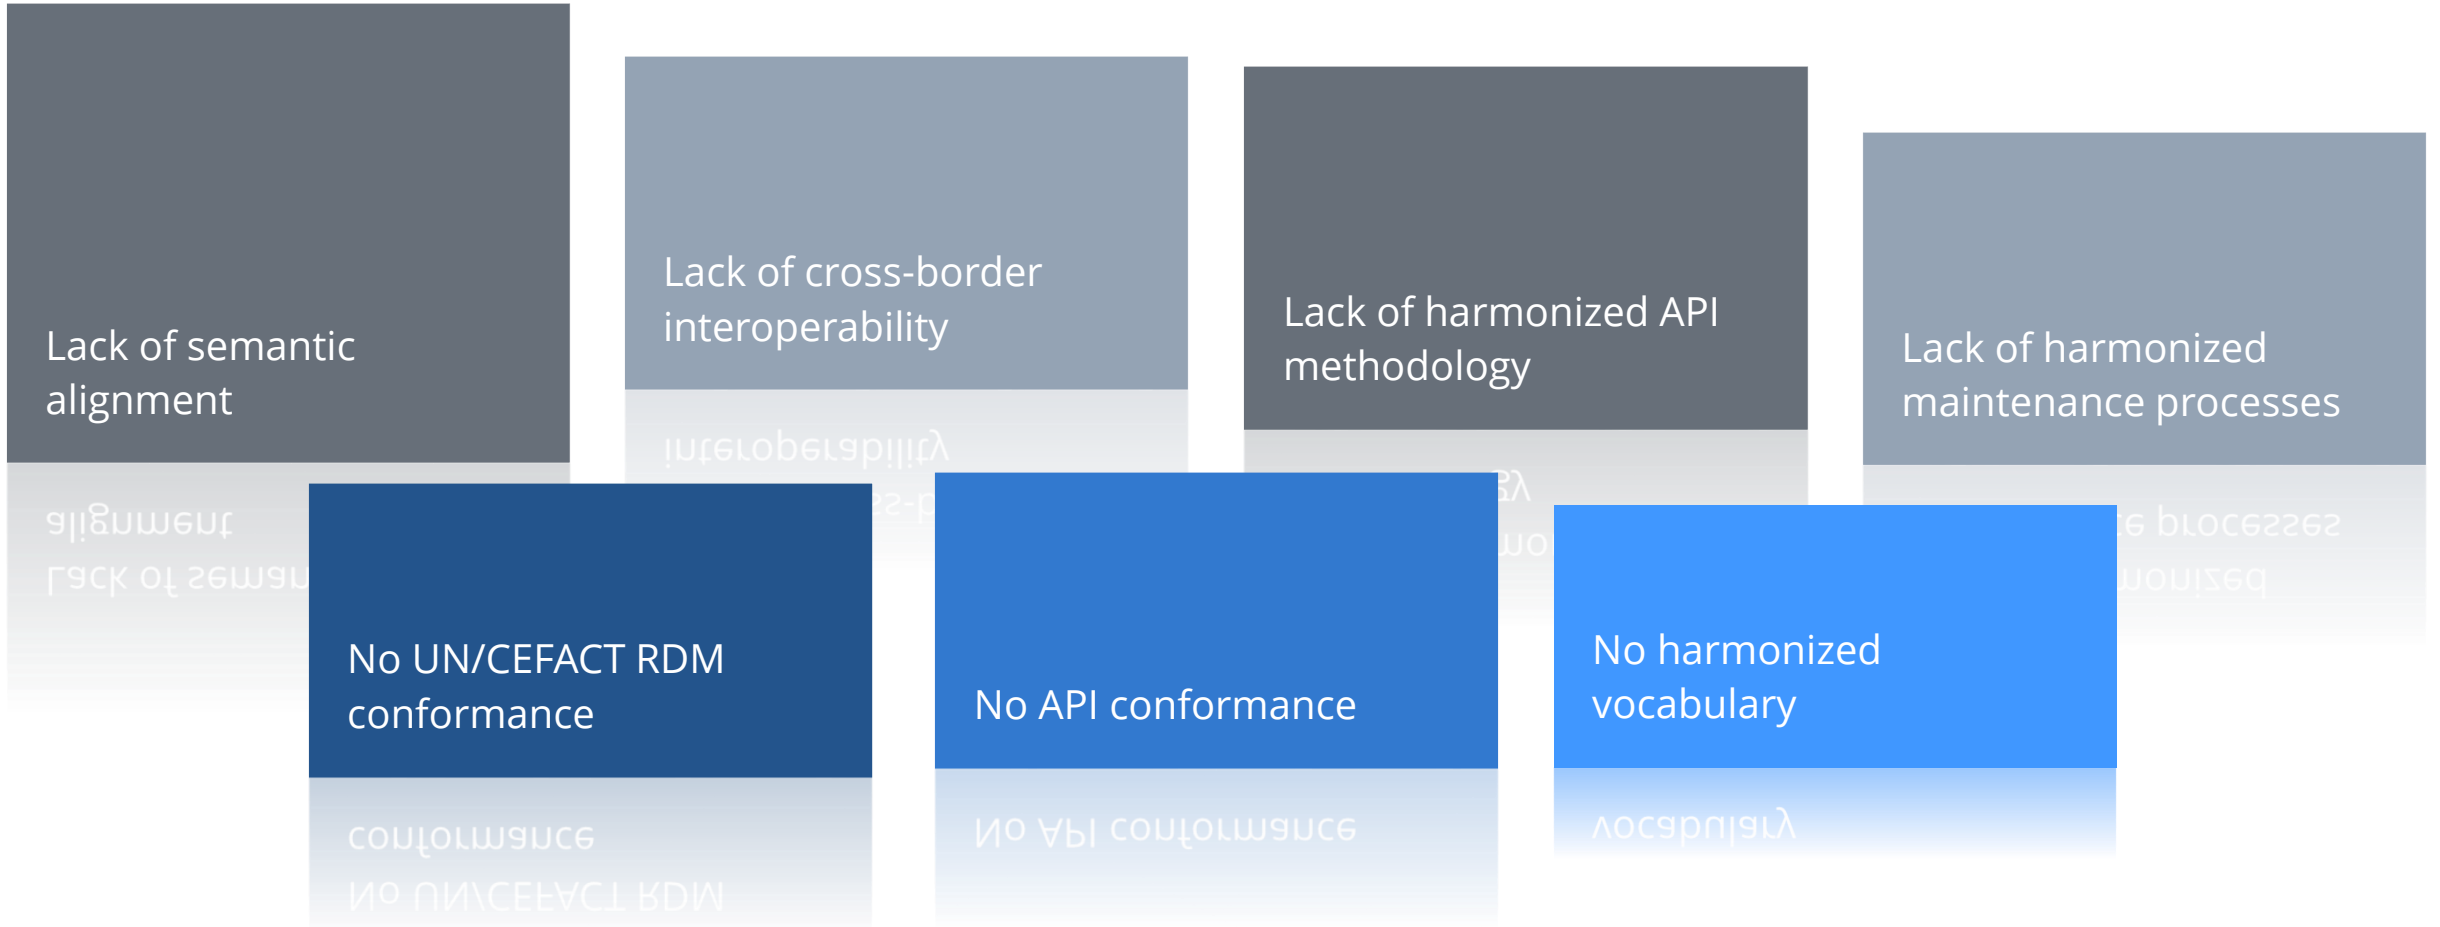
Lack of semantic alignment

Lack of cross-border interoperability

Lack of harmonized API methodology

Lack of harmonized maintenance processes

No UN/CEFACT RDM conformance

No API conformance

No harmonized vocabulary